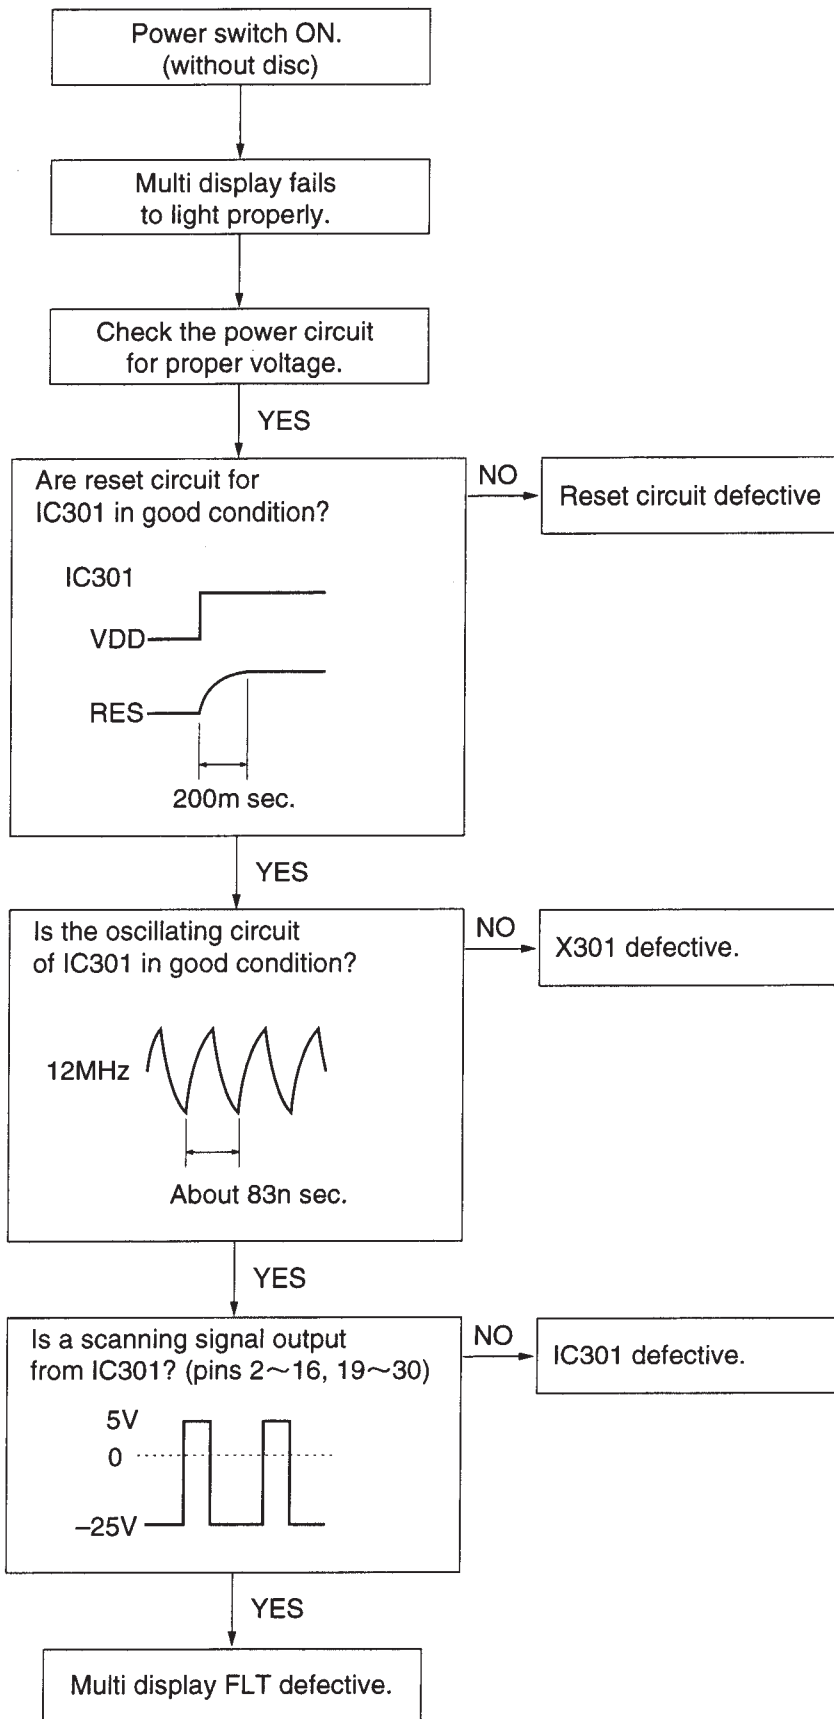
Power switch ON.
(without disc)

Multi display fails to light properly.

Check the power circuit for proper voltage.

YES

Are reset circuit for IC301 in good condition?

NO

Reset circuit defective

IC301

VDD

RES

200m sec.

YES

Is the oscillating circuit of IC301 in good condition?

NO

X301 defective.

12MHz

About 83n sec.

YES

Is a scanning signal output from IC301? (pins 2～16, 19～30)

NO

IC301 defective.

5V

0

–25V

YES

Multi display FLT defective.